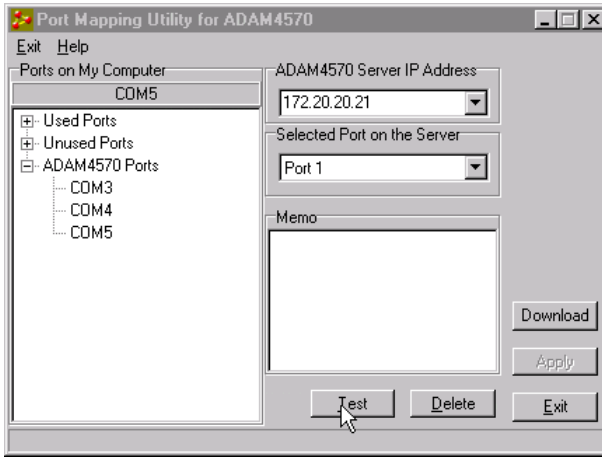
Port Mapping Utility for ADAM4570

Exit Help

Ports on My Computer

COM5

Used Ports
Unused Ports
ADAM4570 Ports
COM3
COM4
COM5

ADAM4570 Server IP Address

172.20.20.21

Selected Port on the Server

Port 1

Memo

Download

Apply

Test

Delete

Exit